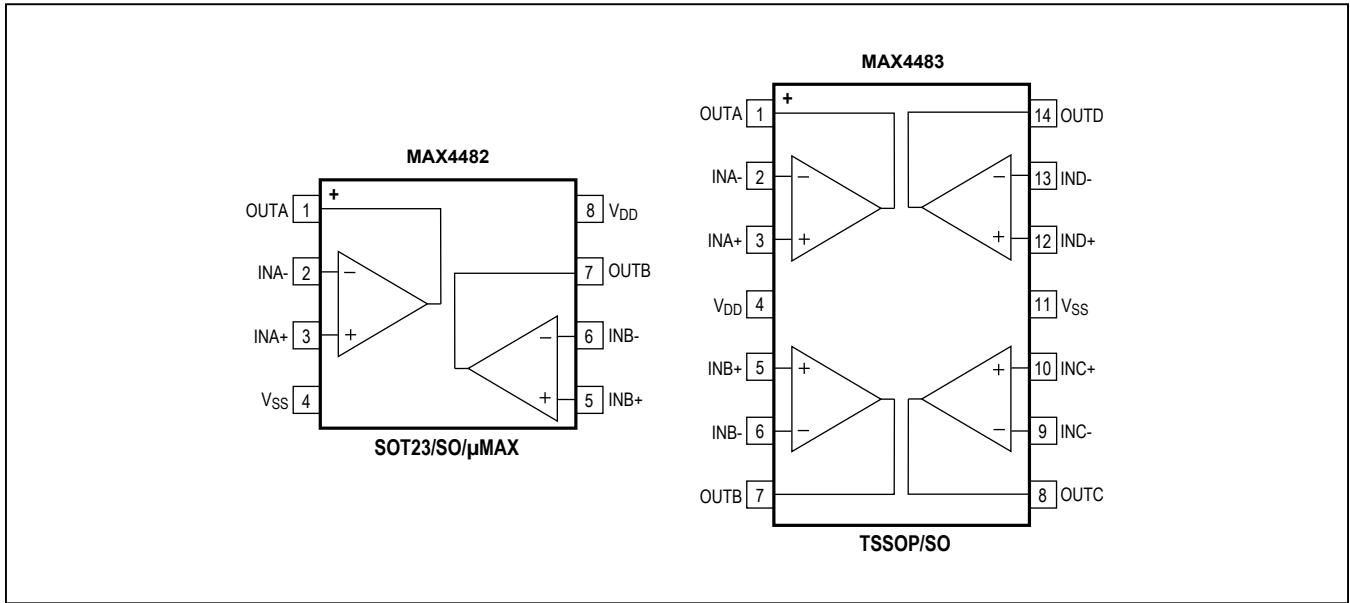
MAX4482

+

OUTA 1
INA- 2
INA+ 3
$V_{SS}$ 4

8 $V_{DD}$
7 OUTB
6 INB-
5 INB+

−
+
−
+

SOT23/SO/µMAX

MAX4483

+

OUTA 1
INA- 2
INA+ 3
$V_{DD}$ 4
INB+ 5
INB- 6
OUTB 7

14 OUTD
13 IND-
12 IND+
11 $V_{SS}$
10 INC+
9 INC-
8 OUTC

−
+
−
+
+
−
+
−

TSSOP/SO